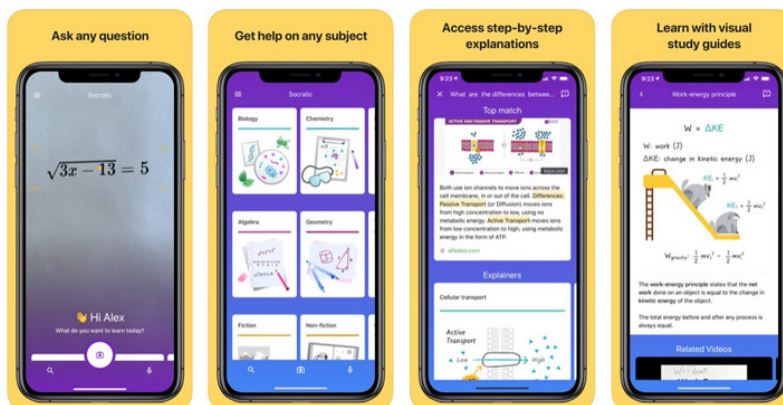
Ask any question

Socratic

$\sqrt{3x-13}=5$

👋 Hi Alex

What do you want to learn today?

Get help on any subject

Socratic

Biology

Chemistry

Algebra

Geometry

Fiction

Non-fiction

Access step-by-step explanations

9:23

What are the differences betwee...

Top match

ACTIVE AND PASSIVE TRANSPORT

Both use ion channels to move ions across the cell membrane, in or out of the cell. Differences: Passive Transport (or Diffusion) moves ions from high concentration to low, using no metabolic energy. Active Transport moves ions from low concentration to high, using metabolic energy in the form of ATP.

eNotes.com

Explainers

Cellular transport

Active Transport

Low

High

Learn with visual study guides

9:23

Work-energy principle

W = ΔKE

W: work (J)

ΔKE: change in kinetic energy (J)

$KE_1 = \frac{1}{2}mv_1^2$

$KE_2 = \frac{1}{2}mv_2^2$

$W_{gravity} = \frac{1}{2}mv_2^2 - \frac{1}{2}mv_1^2$

The work-energy principle states that the net work done on an object is equal to the change in kinetic energy of the object.

The total energy before and after any process is always equal.

Related Videos